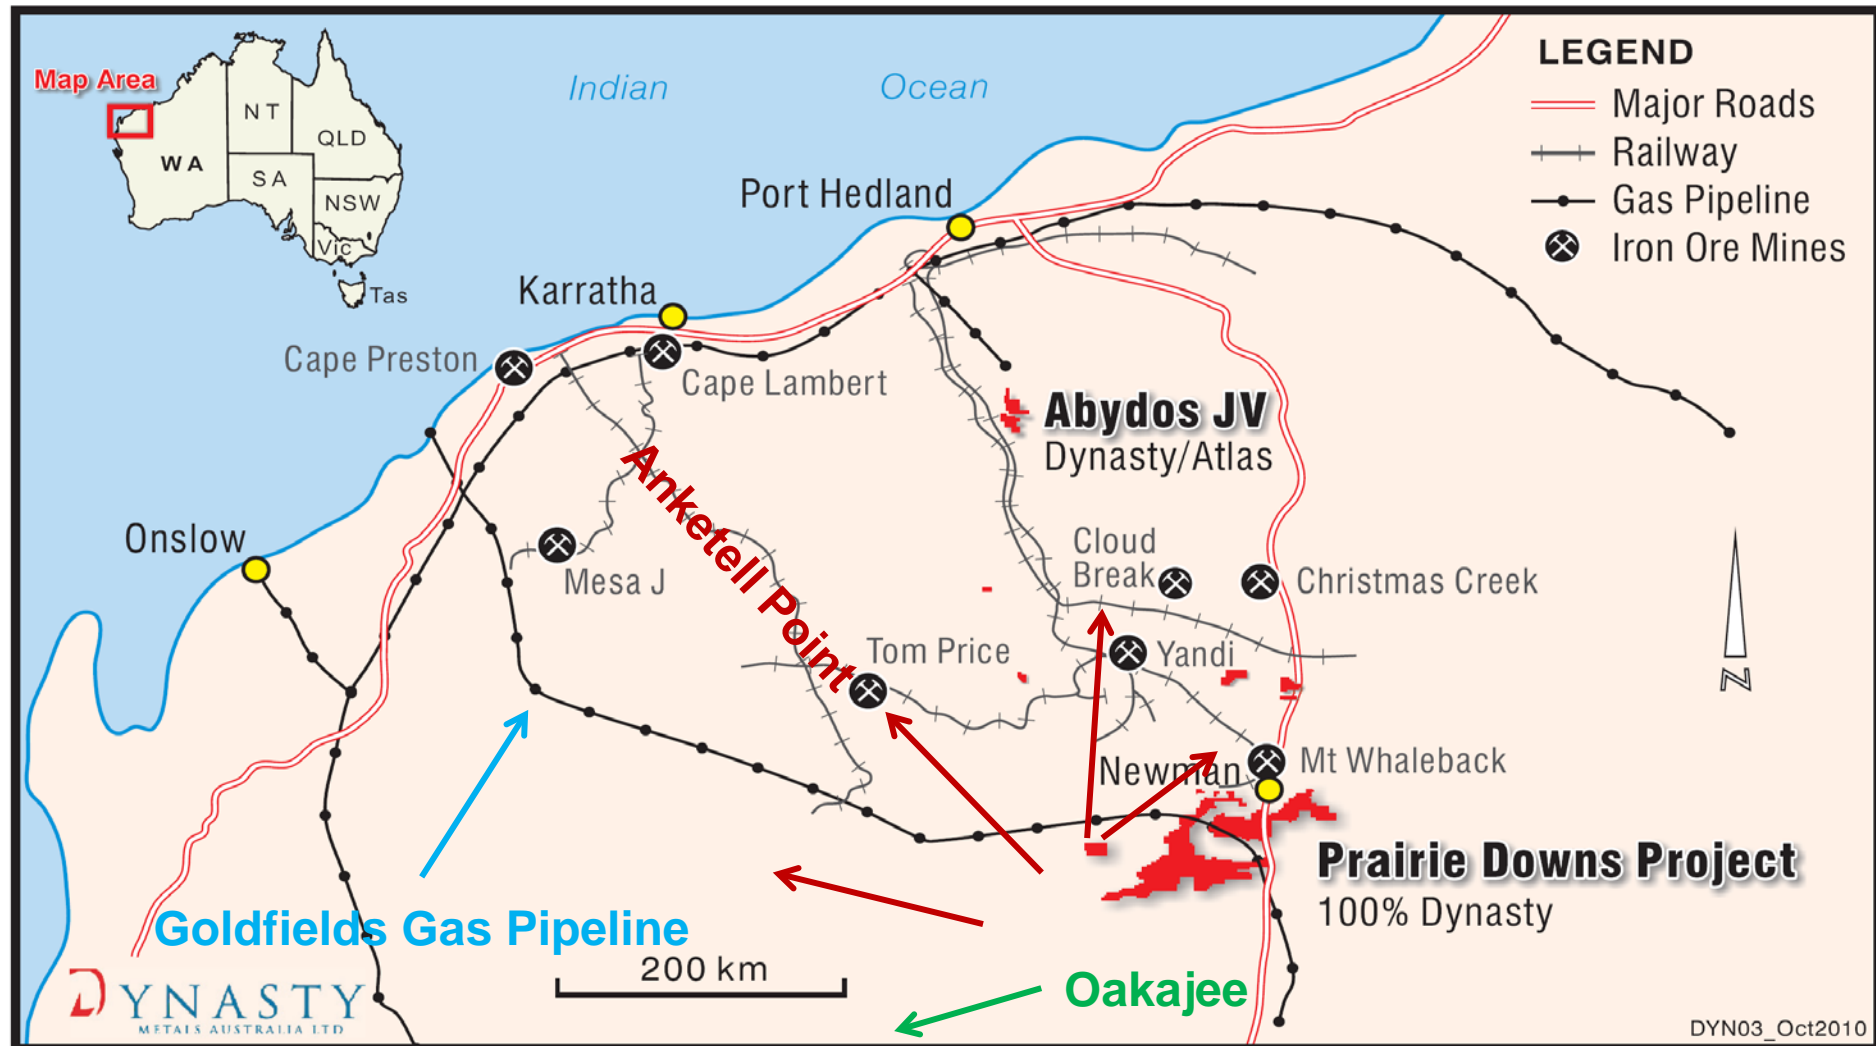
Map Area

NT
QLD
WA
SA
NSW
Vic
Tas

Indian Ocean

LEGEND
Major Roads
Railway
Gas Pipeline
Iron Ore Mines

Port Hedland
Karratha
Cape Preston
Cape Lambert
Abydos JV
Dynasty/Atlas
Onslow
Mesa J
Anketell Point
Cloud Break
Christmas Creek
Tom Price
Yandi
Newman
Mt Whaleback
Prairie Downs Project
100% Dynasty

Goldfields Gas Pipeline
200 km
Oakajee

DYNASTY
METALS AUSTRALIA LTD

N

DYN03_Oct2010